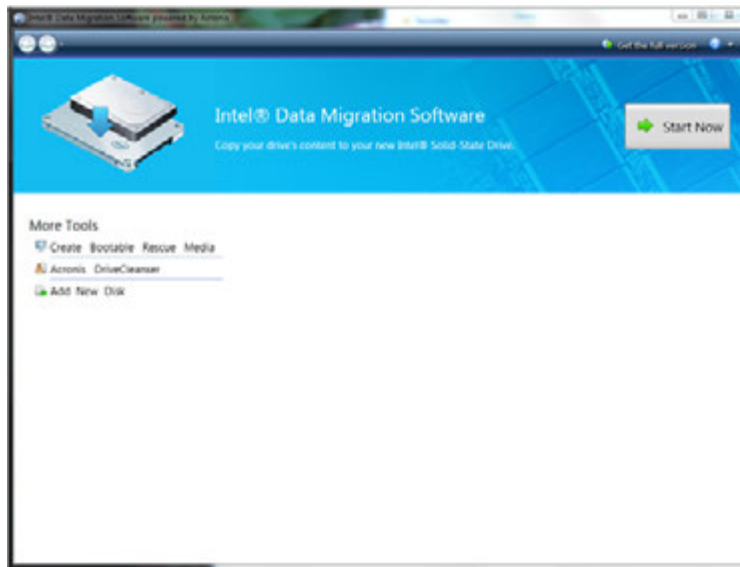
Intel Data Migration Software powered by Acronis

Get the full version

Intel® Data Migration Software

Copy your drive's content to your new Intel® Solid-State Drive.

Start Now

More Tools

Create Bootable Rescue Media

Acronis DriveCleanser

Add New Disk